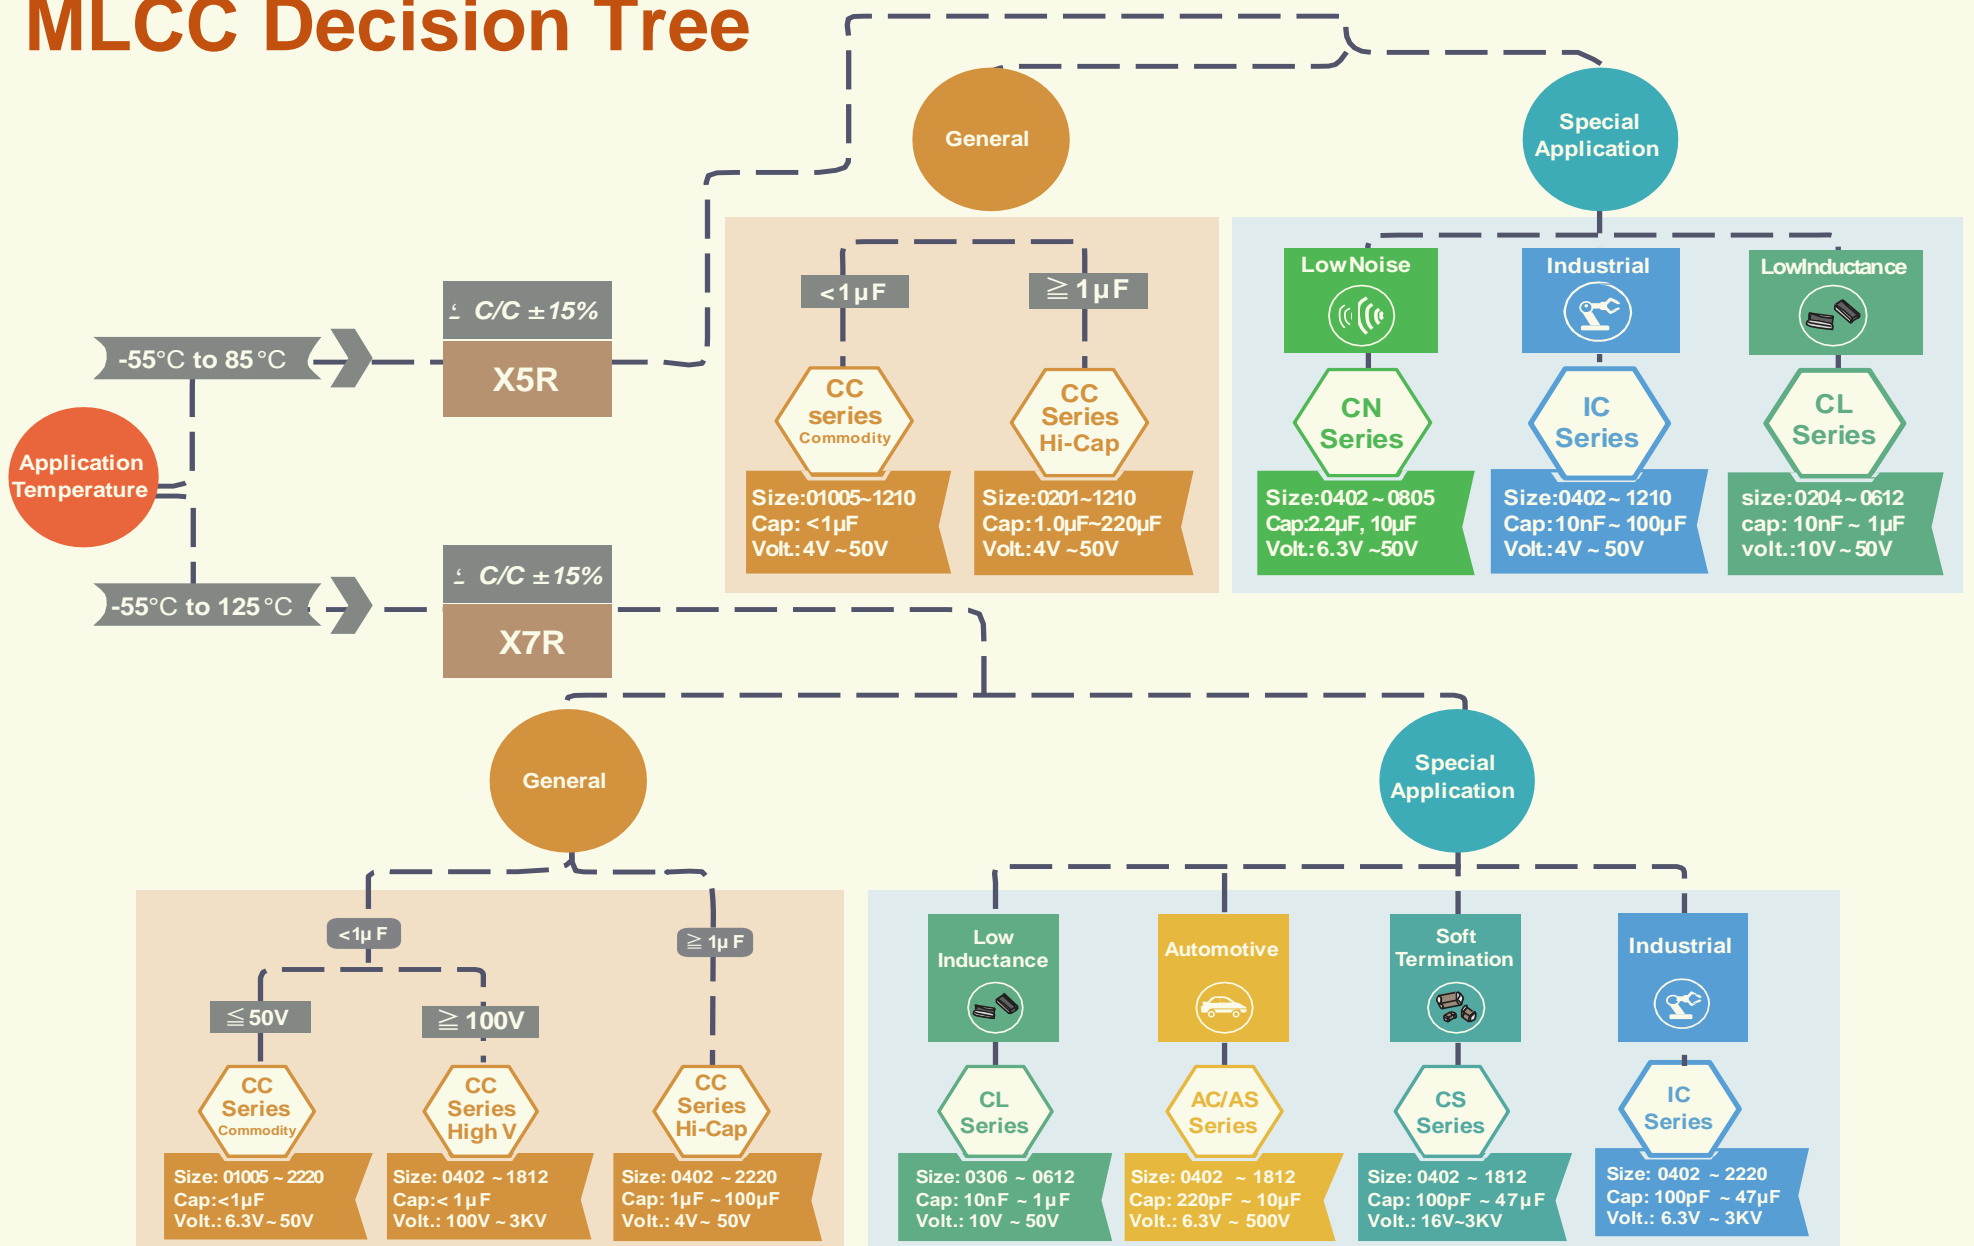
MLCC Decision Tree

Application Temperature

-55°C to 85°C

-55°C to 125°C

$\leq$ C/C ±15%

X5R

$\leq$ C/C ±15%

X7R

General

<1μF

$\geq$1μF

CC series Commodity

Size:01005~1210
Cap: <1μF
Volt.:4V ~50V

CC Series Hi-Cap

Size:0201~1210
Cap:1.0μF~220μF
Volt.:4V ~50V

Special Application

LowNoise

CN Series

Size:0402~0805
Cap:2.2μF, 10μF
Volt.:6.3V ~50V

Industrial

IC Series

Size:0402~1210
Cap:10nF~100μF
Volt.:4V ~ 50V

LowInductance

CL Series

size:0204~0612
cap: 10nF ~ 1μF
volt.:10V ~ 50V

General

<1μ F

$\leq$50V

CC Series Commodity

Size: 01005 ~ 2220
Cap:<1μF
Volt.:6.3V~50V

$\geq$100V

CC Series High V

Size: 0402 ~ 1812
Cap:< 1μF
Volt.: 100V ~ 3KV

$\geq$1μ F

CC Series Hi-Cap

Size: 0402 ~ 2220
Cap: 1μF ~ 100μF
Volt.: 4V~ 50V

Special Application

Low Inductance

CL Series

Size: 0306 ~ 0612
Cap: 10nF ~ 1μF
Volt.: 10V ~ 50V

Automotive

AC/AS Series

Size: 0402 ~ 1812
Cap: 220pF ~ 10μF
Volt.: 6.3V ~ 500V

Soft Termination

CS Series

Size: 0402 ~ 1812
Cap: 100pF ~ 47μF
Volt.: 16V~3KV

Industrial

IC Series

Size: 0402 ~ 2220
Cap: 100pF ~ 47μF
Volt.: 6.3V ~ 3KV